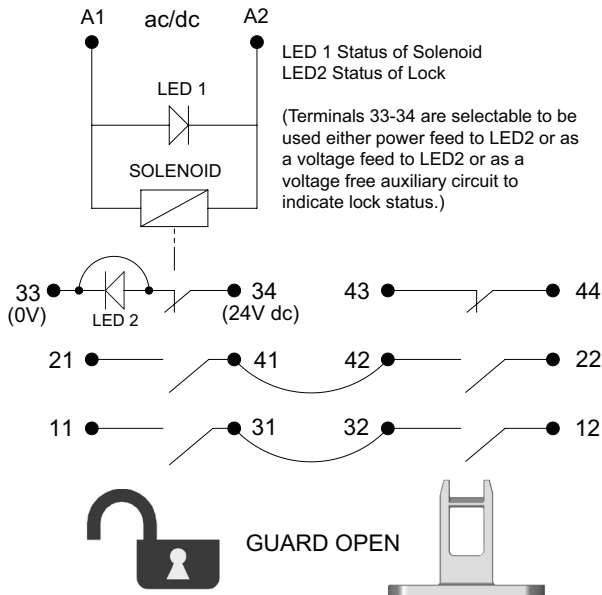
A1 ac/dc A2

LED 1 Status of Solenoid
LED2 Status of Lock

(Terminals 33-34 are selectable to be used either power feed to LED2 or as a voltage feed to LED2 or as a voltage free auxiliary circuit to indicate lock status.)

LED 1

SOLENOID

33 (0V)
LED 2
34 (24V dc)
43
44

21
41
42
22

11
31
32
12

GUARD OPEN